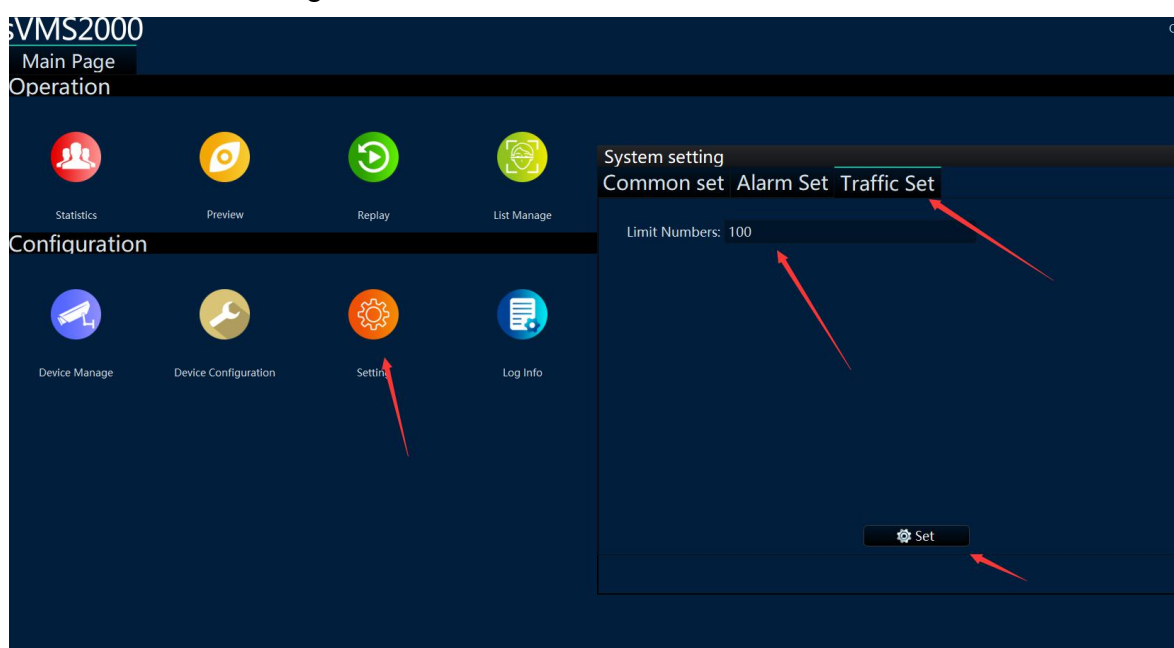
sVMS2000
Main Page
Operation
Statistics
Preview
Replay
List Manage
Configuration
Device Manage
Device Configuration
Settin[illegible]
Log Info
System setting
Common set
Alarm Set
Traffic Set
Limit Numbers: 100
Set